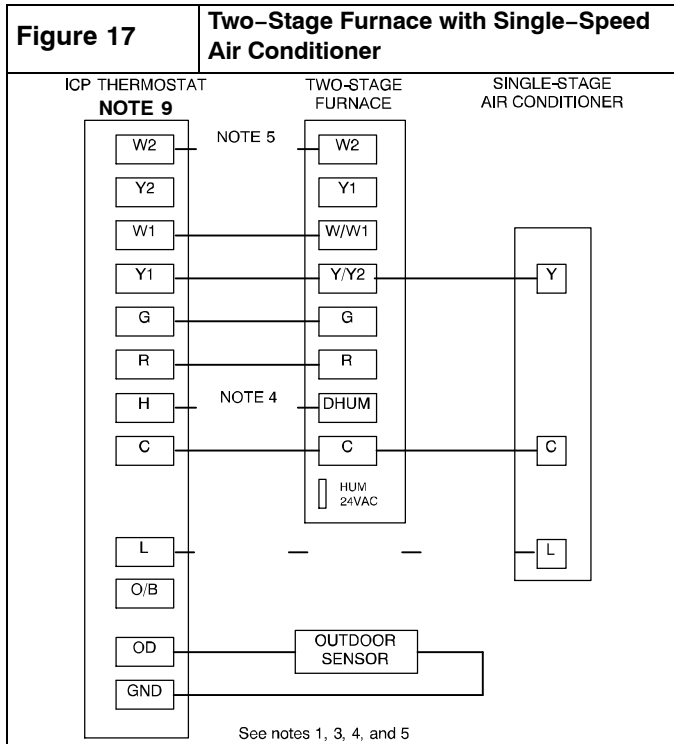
| Figure 17 | Two−Stage Furnace with Single−Speed Air Conditioner |
|---|---|

ICP THERMOSTAT
NOTE 9

TWO-STAGE FURNACE

SINGLE-STAGE AIR CONDITIONER

W2
NOTE 5
W2

Y2
Y1

W1
W/W1

Y1
Y/Y2
Y

G
G

R
R

H
NOTE 4
DHUM

C
C
C

HUM 24VAC

L
L

O/B

OD
OUTDOOR SENSOR

GND

See notes 1, 3, 4, and 5